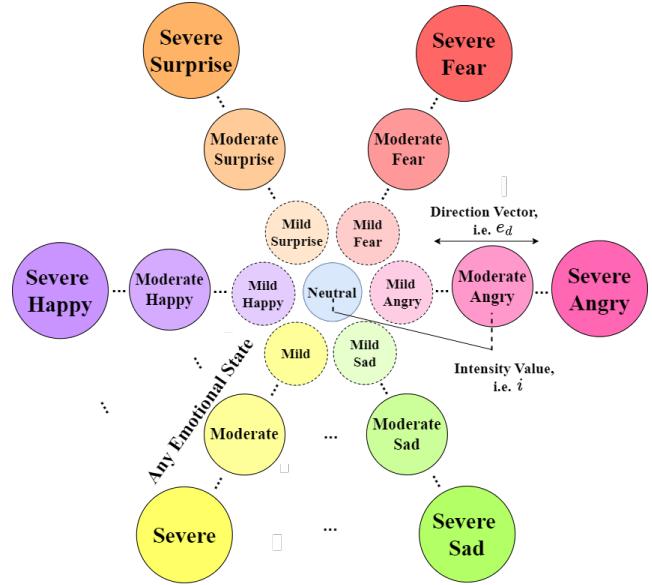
Severe Surprise

Severe Fear

Moderate Surprise

Moderate Fear

Direction Vector, i.e. $e_d$

Mild Surprise

Mild Fear

Severe Happy

Moderate Happy

Mild Happy

Neutral

Mild Angry

Moderate Angry

Severe Angry

Mild

Mild Sad

Intensity Value, i.e. $i$

Any Emotional State

Moderate

Moderate Sad

Severe

Severe Sad